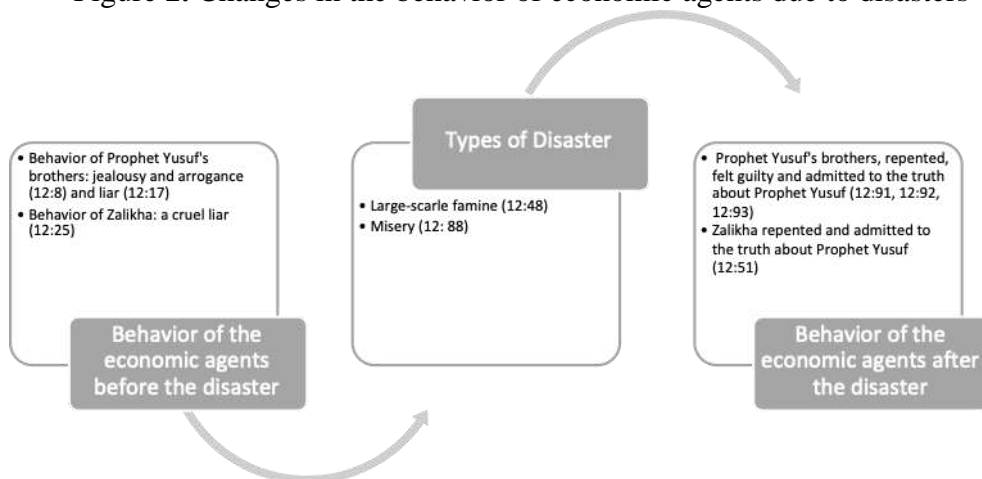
Figure 2. Changes in the behavior of economic agents due to disasters

• Behavior of Prophet Yusuf's brothers: jealousy and arrogance (12:8) and liar (12:17)
• Behavior of Zalikha: a cruel liar (12:25)

Behavior of the economic agents before the disaster

Types of Disaster

• Large-scarle famine (12:48)
• Misery (12: 88)

• Prophet Yusuf's brothers, repented, felt guilty and admitted to the truth about Prophet Yusuf (12:91, 12:92, 12:93)
• Zalikha repented and admitted to the truth about Prophet Yusuf (12:51)

Behavior of the economic agents after the disaster